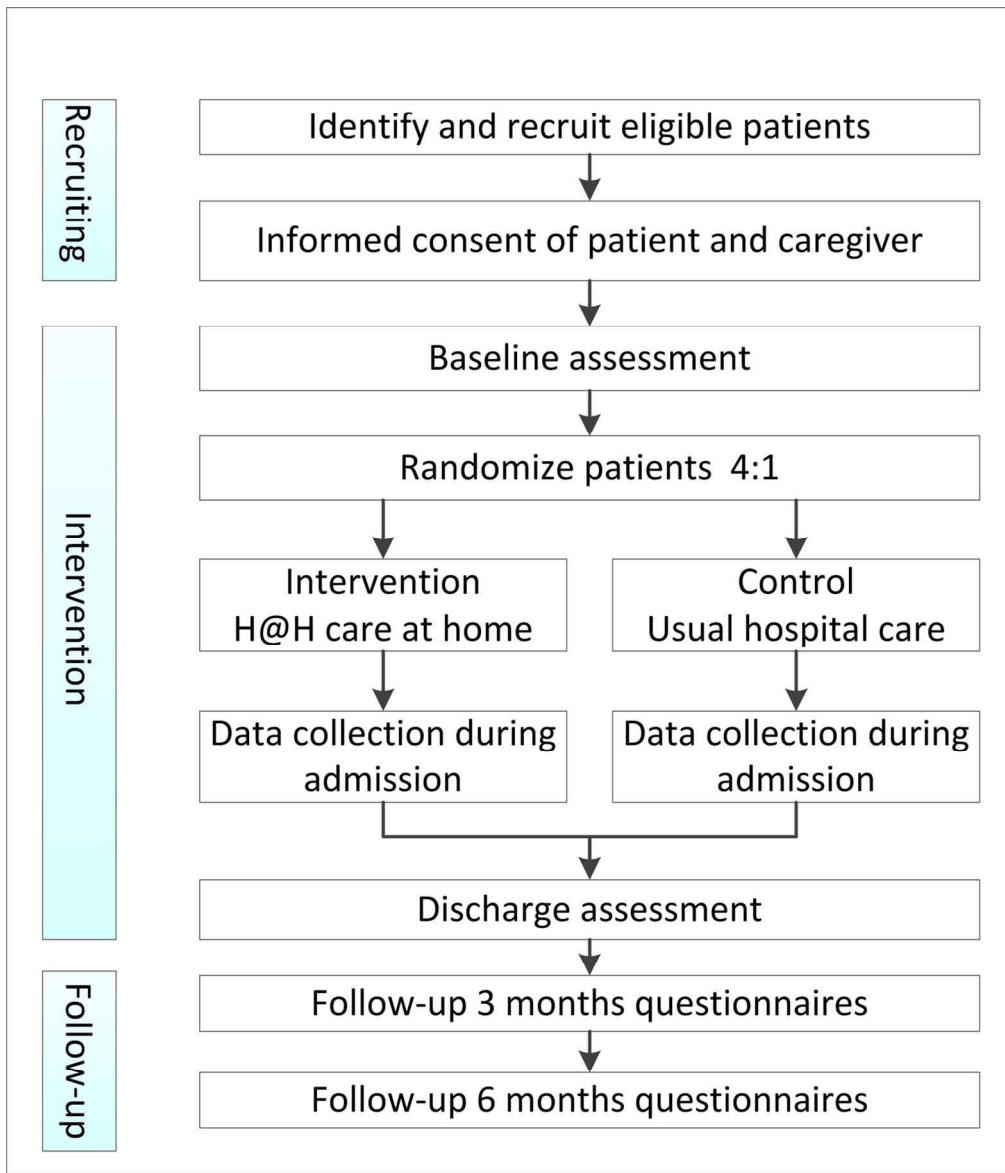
Recruiting

Identify and recruit eligible patients

Informed consent of patient and caregiver

Intervention

Baseline assessment

Randomize patients 4:1

Intervention
H@H care at home

Control
Usual hospital care

Data collection during admission

Data collection during admission

Discharge assessment

Follow-up

Follow-up 3 months questionnaires

Follow-up 6 months questionnaires